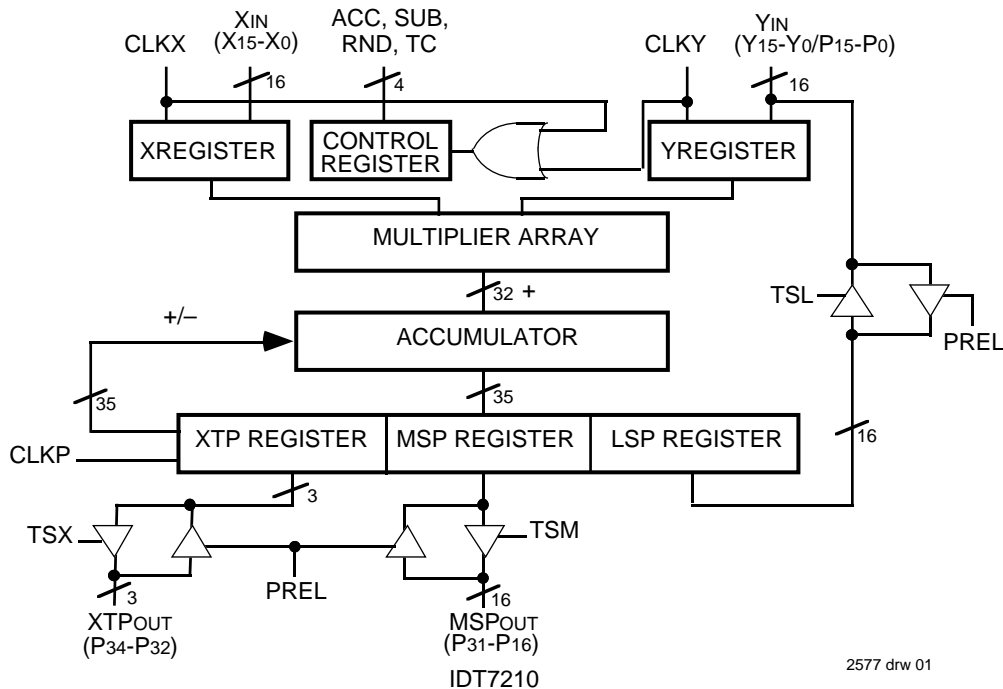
CLKX

XIN
(X15-X0)

ACC, SUB,
RND, TC

CLKY

YIN
(Y15-Y0/P15-P0)

16

4

16

XREGISTER

CONTROL
REGISTER

YREGISTER

MULTIPLIER ARRAY

32 +

+/–

ACCUMULATOR

TSL

PREL

35

35

16

CLKP

XTP REGISTER

MSP REGISTER

LSP REGISTER

3

TSX

TSM

PREL

3

16

XTPOUT
(P34-P32)

MSPOUT
(P31-P16)

2577 drw 01

IDT7210